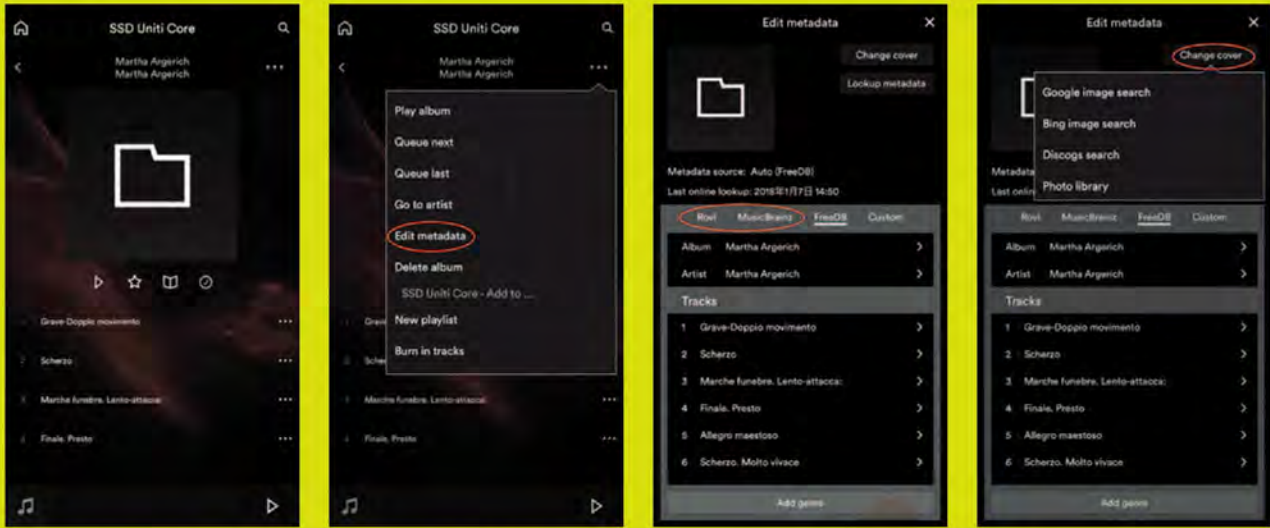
SSD Uniti Core

Martha Argerich
Martha Argerich

...

1 Grave-Doppio movimento ...

2 Scherzo ...

3 Marche funebre. Lento-attacca: ...

4 Finale. Presto ...

SSD Uniti Core

Martha Argerich
Martha Argerich

...

Play album

Queue next

Queue last

Go to artist

Edit metadata

Delete album

SSD Uniti Core - Add to ...

New playlist

Burn in tracks

Grav

Sche

Marche funebre. Lento-attacca: ...

Finale. Presto ...

Edit metadata ×

Change cover

Lookup metadata

Metadata source: Auto (FreeDB)

Last online lookup: 2018年1月7日 14:50

Rovi MusicBrainz FreeDB Custom

Album Martha Argerich >

Artist Martha Argerich >

Tracks

1 Grave-Doppio movimento >

2 Scherzo >

3 Marche funebre. Lento-attacca: >

4 Finale. Presto >

5 Allegro maestoso >

6 Scherzo. Molto vivace >

Add genre

Edit metadata ×

Change cover

Google image search

Bing image search

Discogs search

Photo library

Metada

Last onli

Rovi MusicBrainz FreeDB Custom

Album Martha Argerich >

Artist Martha Argerich >

Tracks

1 Grave-Doppio movimento >

2 Scherzo >

3 Marche funebre. Lento-attacca: >

4 Finale. Presto >

5 Allegro maestoso >

6 Scherzo. Molto vivace >

Add genre